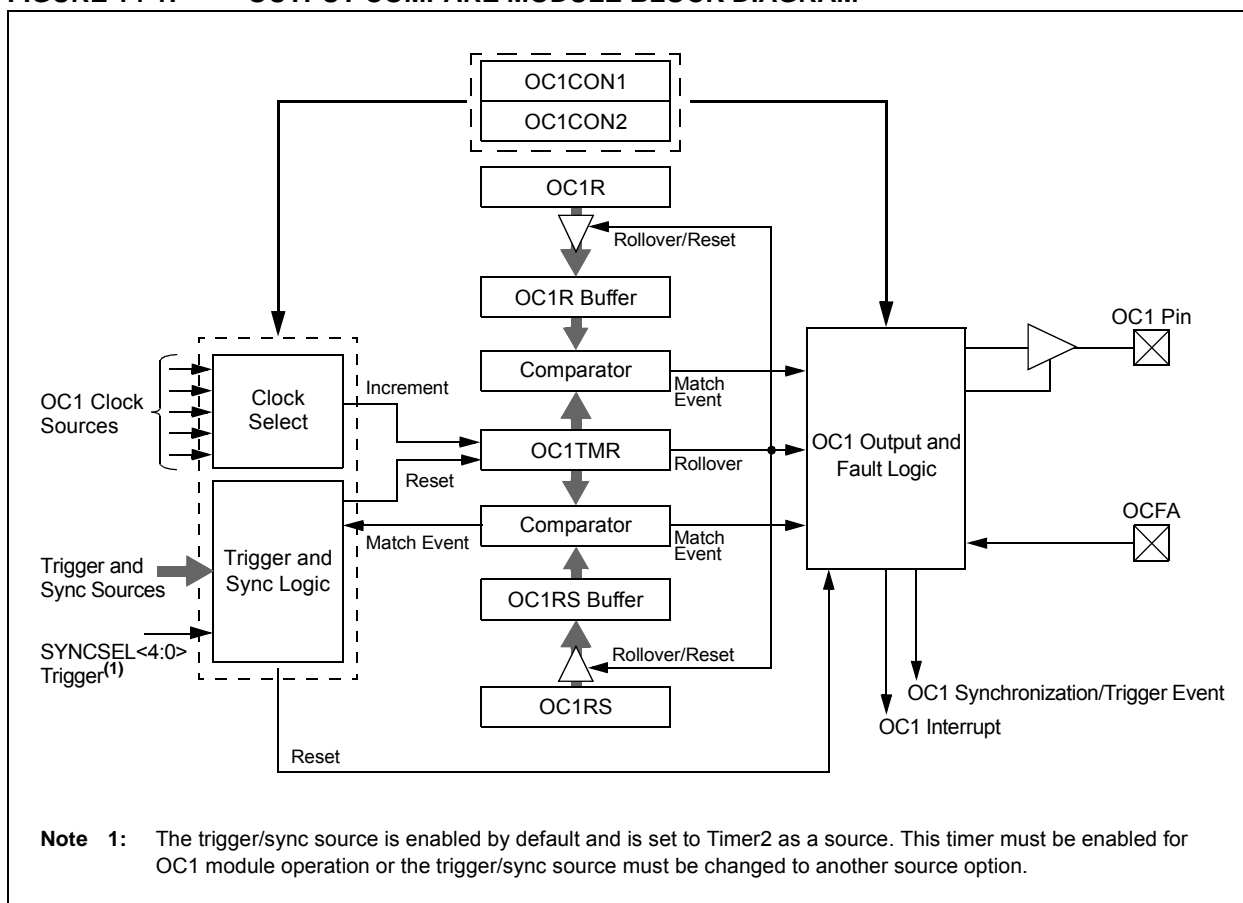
OC1CON1
OC1CON2
OC1R
Rollover/Reset
OC1R Buffer
OC1 Pin
Comparator
Match Event
Increment
OC1 Clock Sources
Clock Select
OC1TMR
Rollover
OC1 Output and Fault Logic
Reset
Comparator
Match Event
OCFA
Match Event
Trigger and Sync Sources
Trigger and Sync Logic
OC1RS Buffer
SYNCSEL<4:0> Trigger$^{(1)}$
Rollover/Reset
OC1 Synchronization/Trigger Event
OC1RS
OC1 Interrupt
Reset

**Note 1:** The trigger/sync source is enabled by default and is set to Timer2 as a source. This timer must be enabled for OC1 module operation or the trigger/sync source must be changed to another source option.